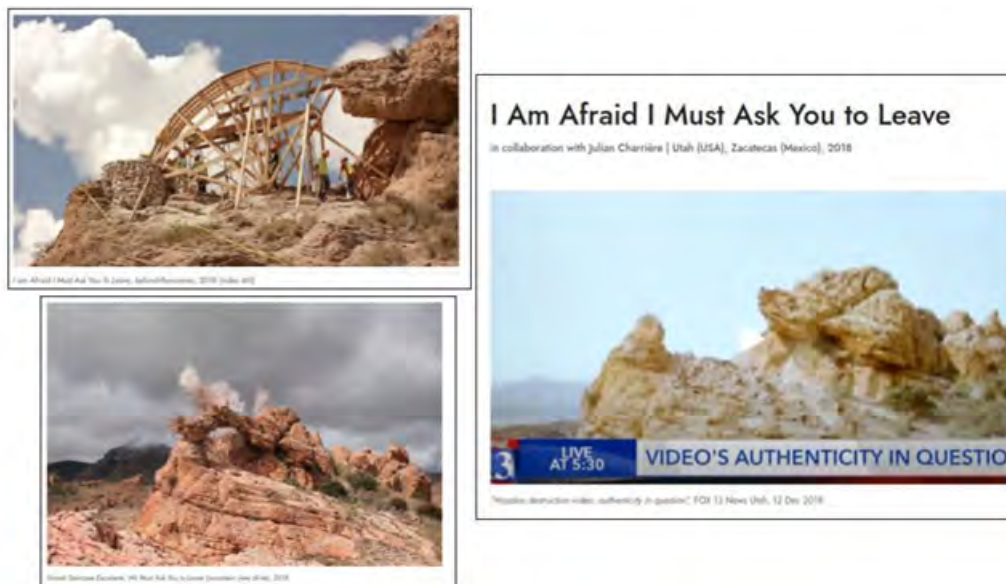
I Am Afraid I Must Ask You to Leave (video still), 2018 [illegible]

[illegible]

I Am Afraid I Must Ask You to Leave

in collaboration with Julian Charrière | Utah (USA), Zacatecas (Mexico), 2018

3 LIVE AT 5:30 VIDEO'S AUTHENTICITY IN QUESTIO

"Hoodoo destruction video, authenticity in question", FOX 13 News Utah, 12 Dec 2018